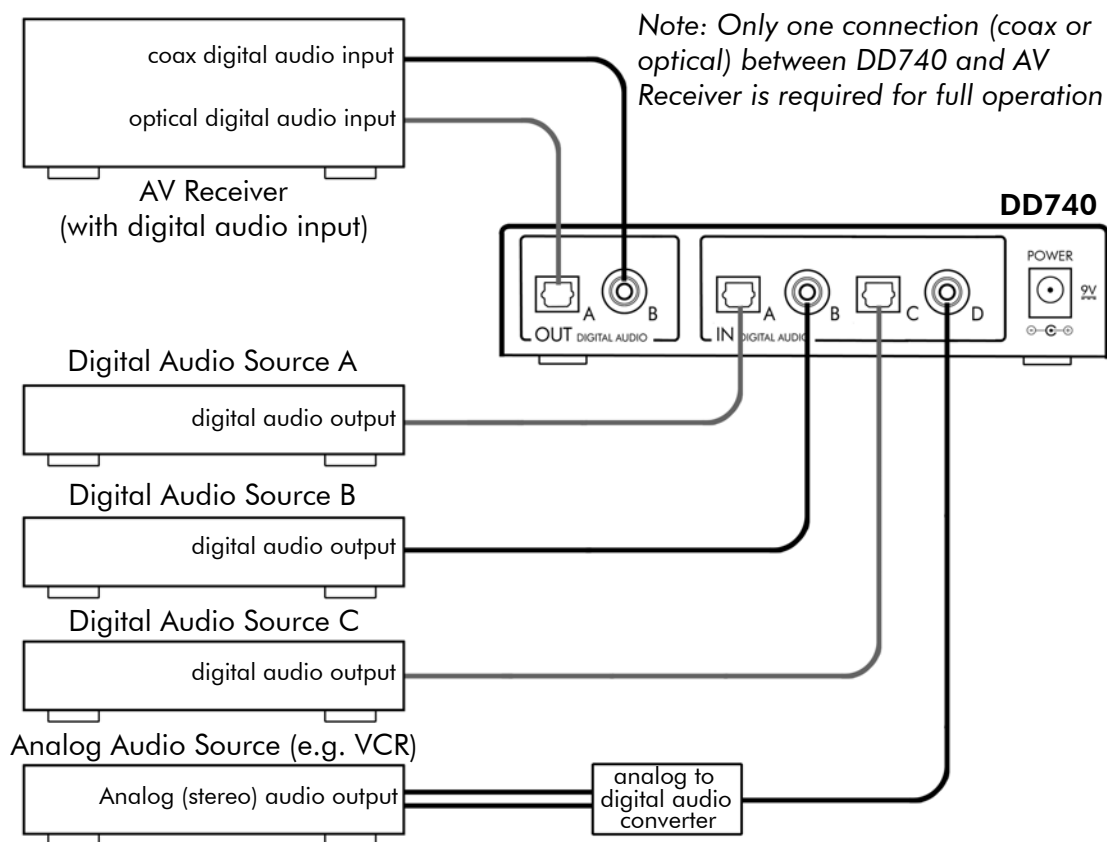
coax digital audio input

optical digital audio input

AV Receiver (with digital audio input)

Note: Only one connection (coax or optical) between DD740 and AV Receiver is required for full operation

DD740

A

B

OUT DIGITAL AUDIO

IN DIGITAL AUDIO

A

B

C

D

POWER

9V

Digital Audio Source A

digital audio output

Digital Audio Source B

digital audio output

Digital Audio Source C

digital audio output

Analog Audio Source (e.g. VCR)

Analog (stereo) audio output

analog to digital audio converter